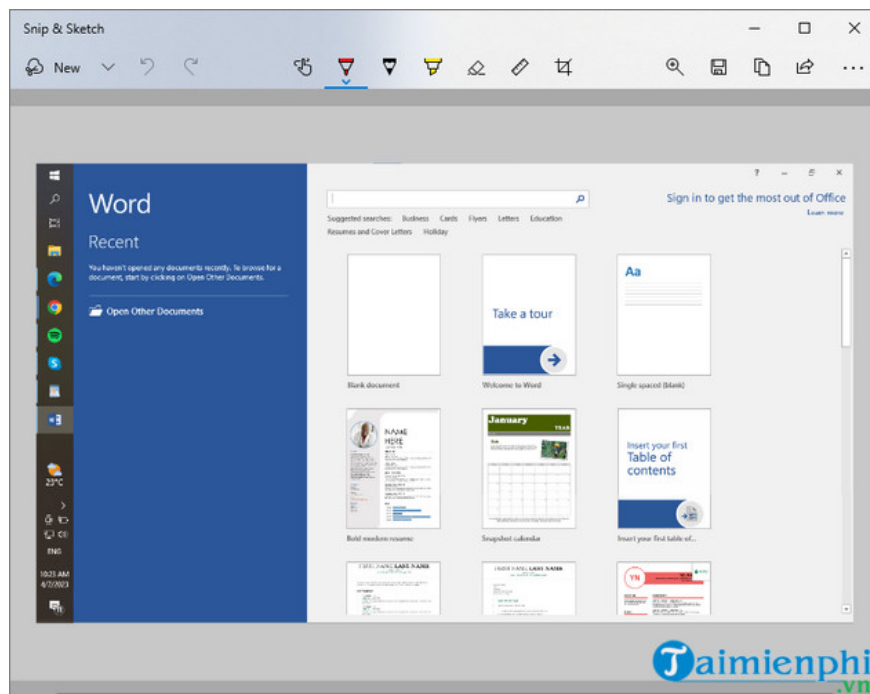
Snip & Sketch

New

Word

Recent

You haven't opened any documents recently. To browse for a document, start by clicking on Open Other Documents.

Open Other Documents

Suggested searches: Business Cards Flyers Letters Education Resumes and Cover Letters Holiday

Sign in to get the most out of Office
Learn more

Blank document

Take a tour

Welcome to Word

Aa

Single spaced (blank)

NAME HERE

Bold modern resume

January

Snapshot calendar

Insert your first Table of contents

Insert your first table of...

23°C

ENG

10:21 AM
4/7/2023

Taimienphi
.vn